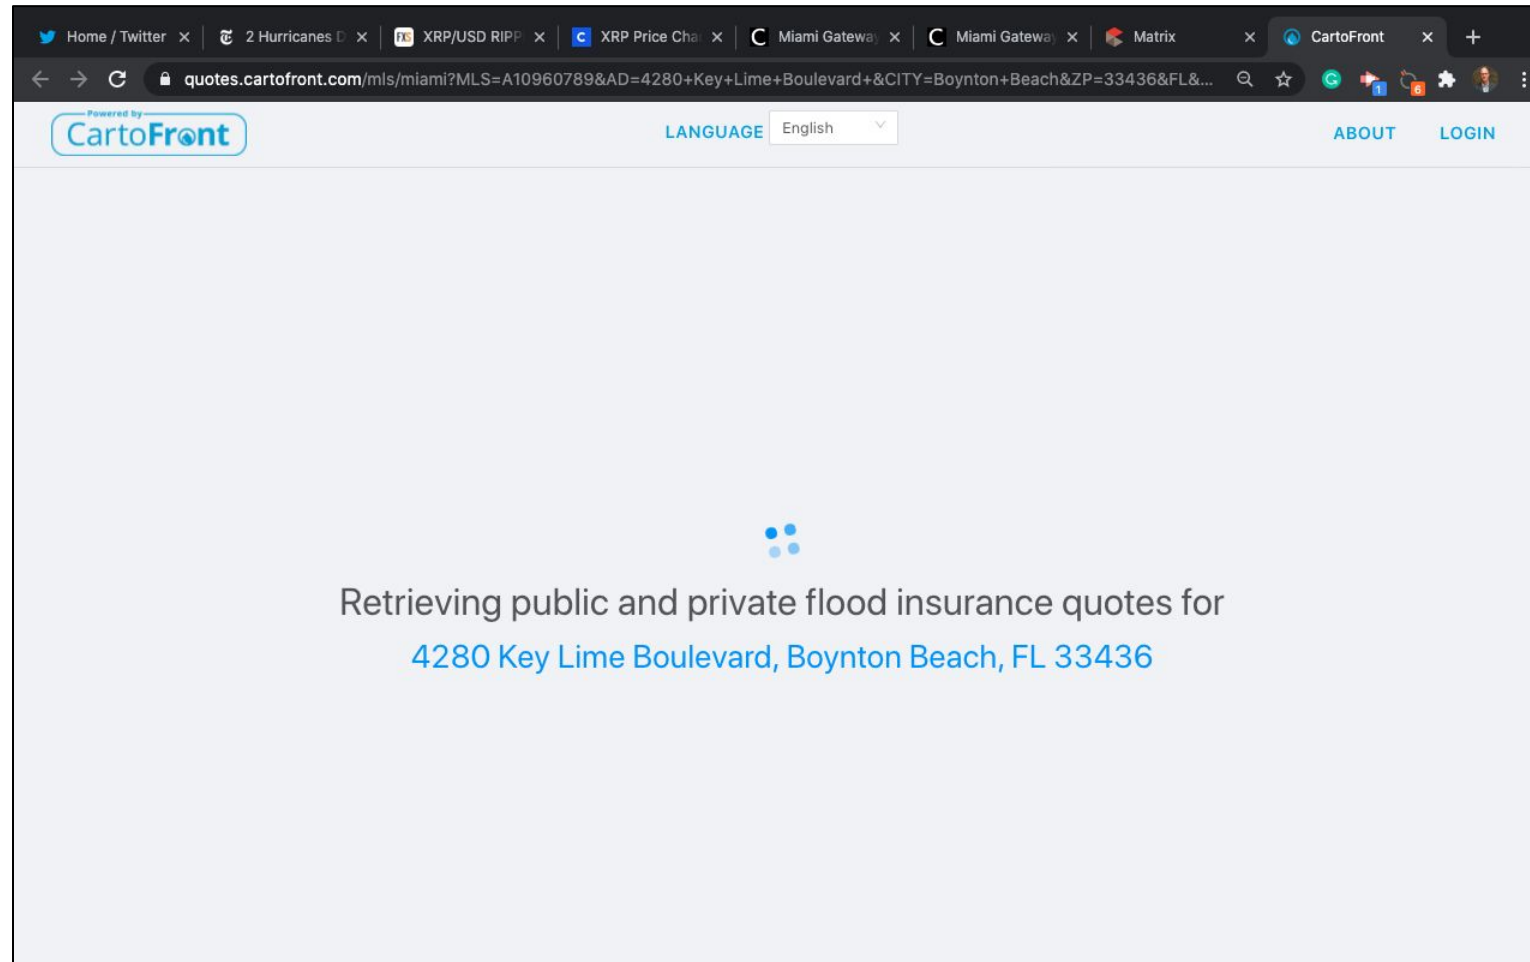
Home / Twitter ×
2 Hurricanes D ×
XRP/USD RIPP ×
XRP Price Cha ×
Miami Gatewa ×
Miami Gatewa ×
Matrix ×
CartoFront ×
+

quotes.cartofront.com/mls/miami?MLS=A10960789&AD=4280+Key+Lime+Boulevard+&CITY=Boynton+Beach&ZP=33436&FL&...

Powered by
CartoFront

LANGUAGE English

ABOUT LOGIN

Retrieving public and private flood insurance quotes for
4280 Key Lime Boulevard, Boynton Beach, FL 33436